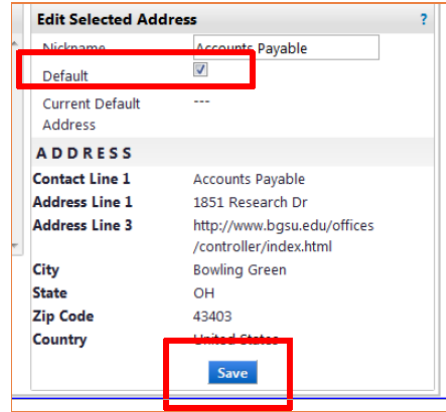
Edit Selected Address ?

Nickname Accounts Payable

Default

Current Default Address ---

ADDRESS

Contact Line 1 Accounts Payable

Address Line 1 1851 Research Dr

Address Line 3 http://www.bgsu.edu/offices/controller/index.html

City Bowling Green

State OH

Zip Code 43403

Country United States

Save